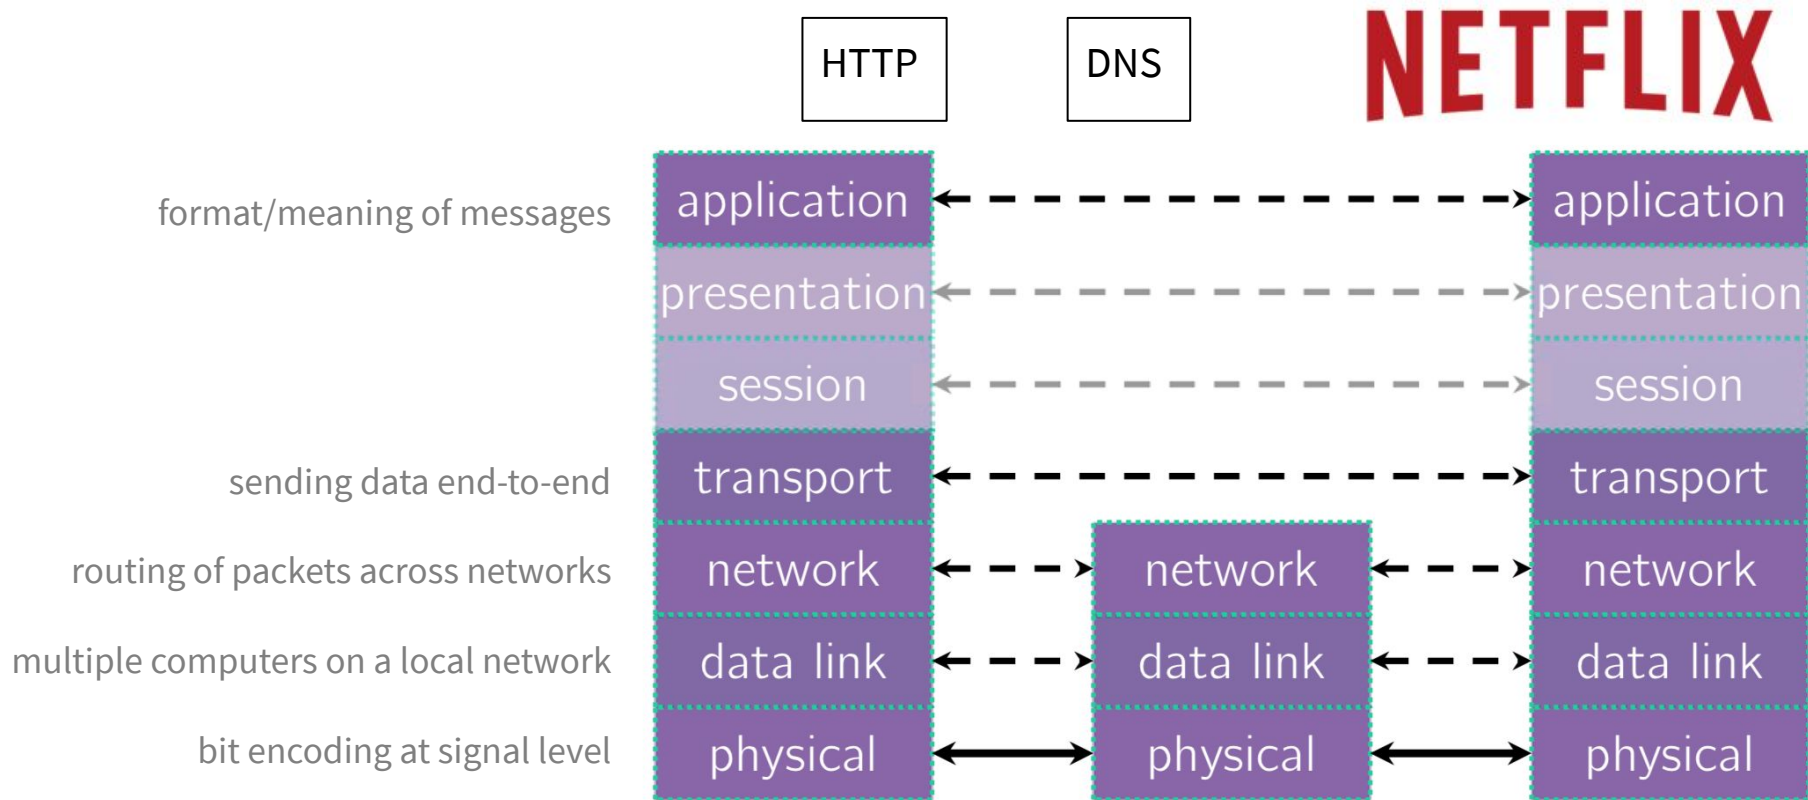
HTTP

DNS

NETFLIX

format/meaning of messages

sending data end-to-end

routing of packets across networks

multiple computers on a local network

bit encoding at signal level

application

presentation

session

transport

network

data link

physical

network

data link

physical

application

presentation

session

transport

network

data link

physical